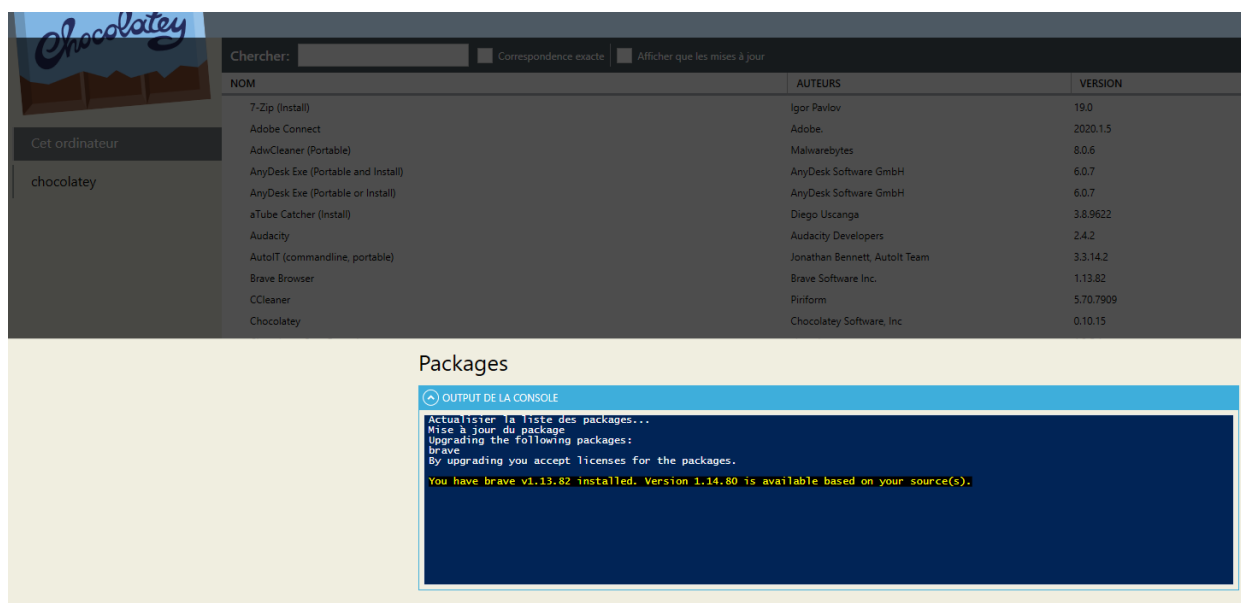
Chocolatey

Chercher: Correspondence exacte Afficher que les mises à jour

Cet ordinateur

chocolatey

| NOM | AUTEURS | VERSION |
|---|---|---|
| 7-Zip (Install) | Igor Pavlov | 19.0 |
| Adobe Connect | Adobe. | 2020.1.5 |
| AdwCleaner (Portable) | Malwarebytes | 8.0.6 |
| AnyDesk Exe (Portable and Install) | AnyDesk Software GmbH | 6.0.7 |
| AnyDesk Exe (Portable or Install) | AnyDesk Software GmbH | 6.0.7 |
| aTube Catcher (Install) | Diego Uscanga | 3.8.9622 |
| Audacity | Audacity Developers | 2.4.2 |
| AutoIT (commandline, portable) | Jonathan Bennett, AutoIt Team | 3.3.14.2 |
| Brave Browser | Brave Software Inc. | 1.13.82 |
| CCleaner | Piriform | 5.70.7909 |
| Chocolatey | Chocolatey Software, Inc | 0.10.15 |

Packages

OUTPUT DE LA CONSOLE

Actualisier la liste des packages...
Mise à jour du package
Upgrading the following packages:
brave
By upgrading you accept licenses for the packages.

You have brave v1.13.82 installed. Version 1.14.80 is available based on your source(s).